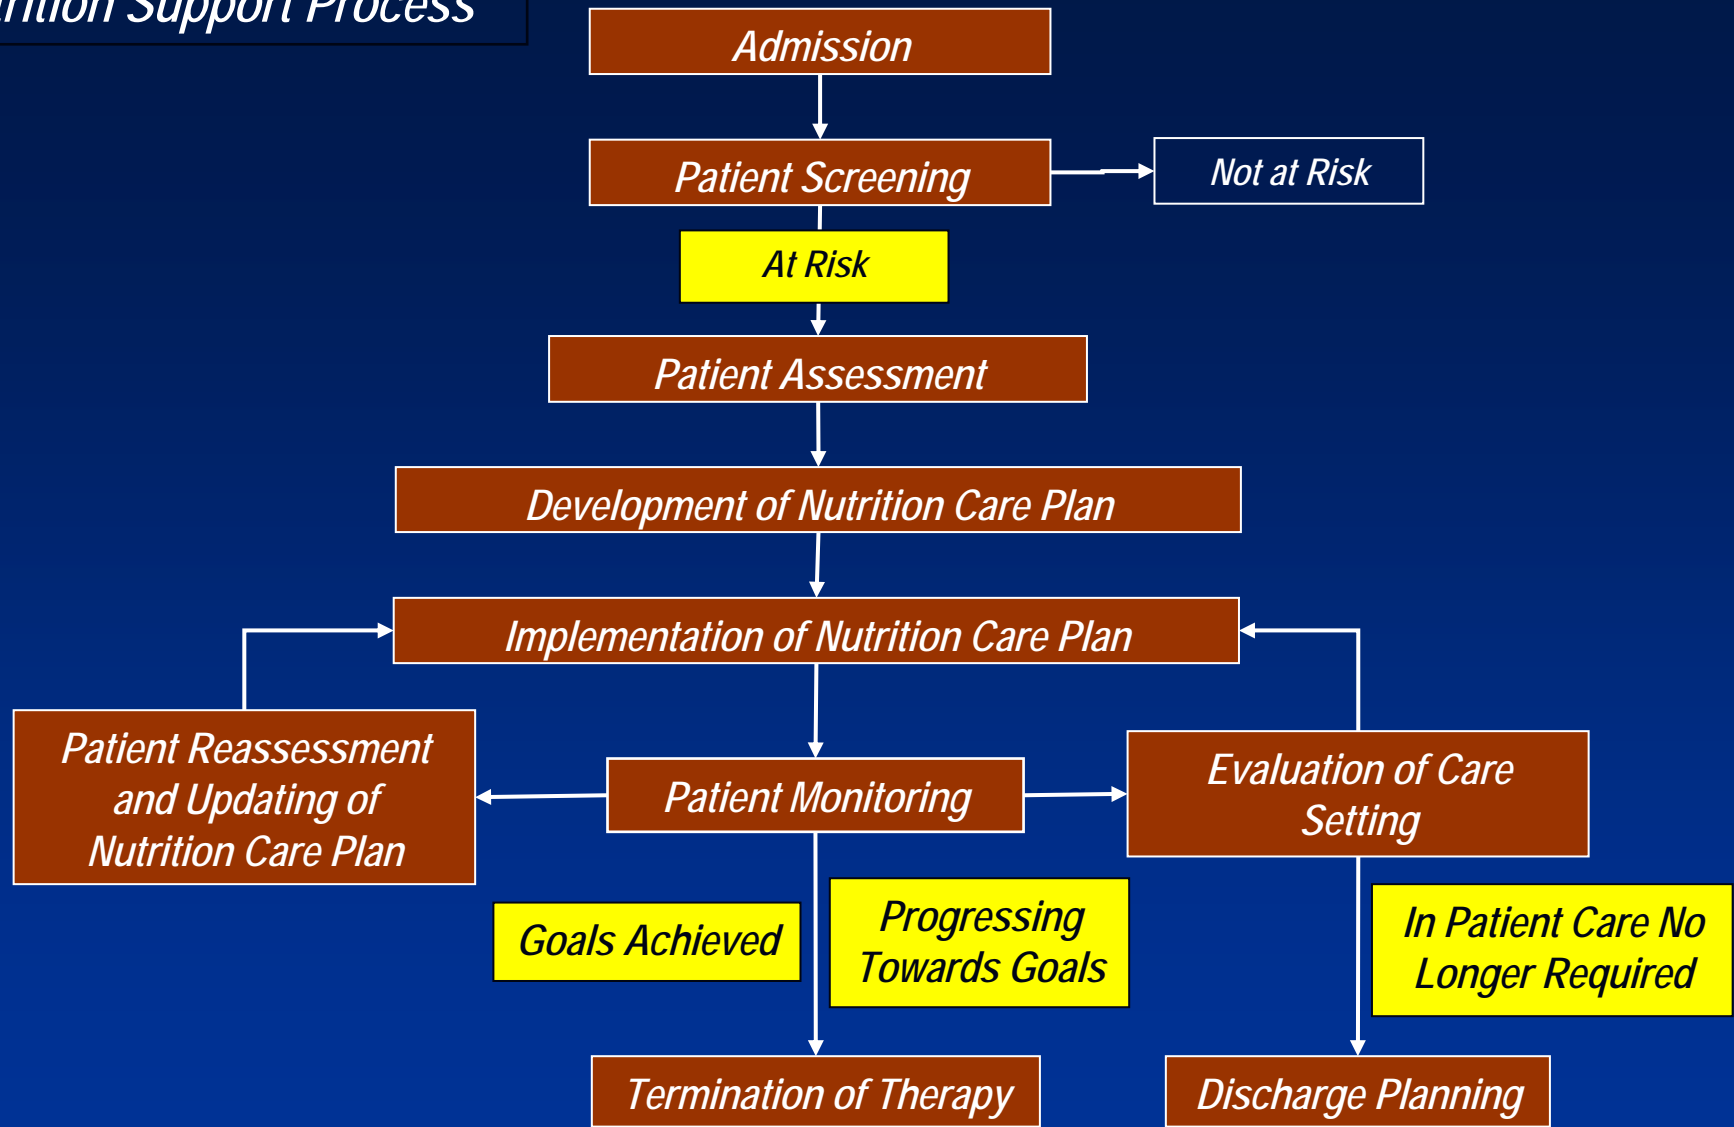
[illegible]rition Support Process

Admission

Patient Screening

Not at Risk

At Risk

Patient Assessment

Development of Nutrition Care Plan

Implementation of Nutrition Care Plan

Patient Reassessment and Updating of Nutrition Care Plan

Patient Monitoring

Evaluation of Care Setting

Goals Achieved

Progressing Towards Goals

In Patient Care No Longer Required

Termination of Therapy

Discharge Planning